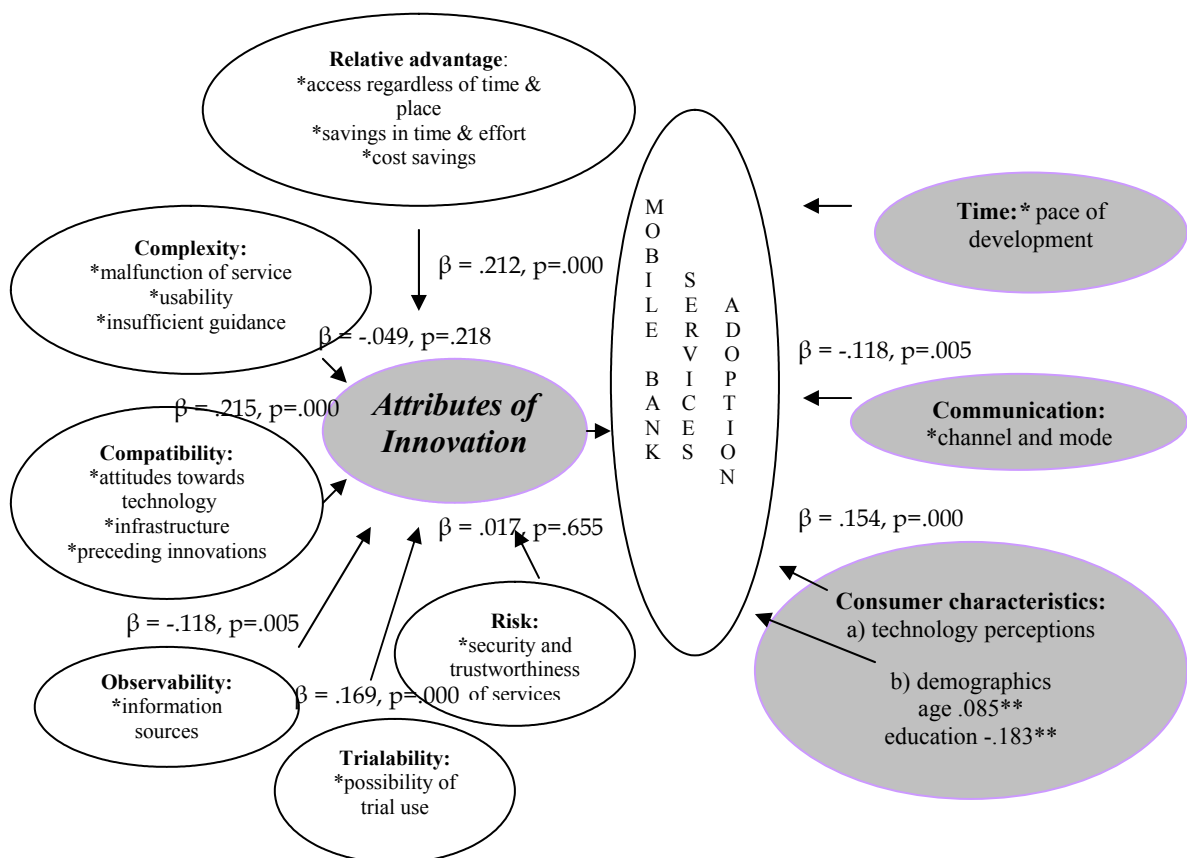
**Relative advantage**:
\*access regardless of time & place
\*savings in time & effort
\*cost savings

**Complexity:**
\*malfunction of service
\*usability
\*insufficient guidance

$\beta$ = .212, p=.000

$\beta$ = -.049, p=.218

$\beta$ = .215, p=.000

***Attributes of Innovation***

**Compatibility:**
\*attitudes towards technology
\*infrastructure
\*preceding innovations

$\beta$ = .017, p=.655

$\beta$ = -.118, p=.005

**Risk:**
\*security and trustworthiness of services

**Observability:**
\*information sources

$\beta$ = .169, p=.000

**Trialability:**
\*possibility of trial use

MOBILE BANK SERVICES ADOPTION

**Time:**\* pace of development

$\beta$ = -.118, p=.005

**Communication:**
\*channel and mode

$\beta$ = .154, p=.000

**Consumer characteristics:**
a) technology perceptions

b) demographics
age .085\*\*
education -.183\*\*